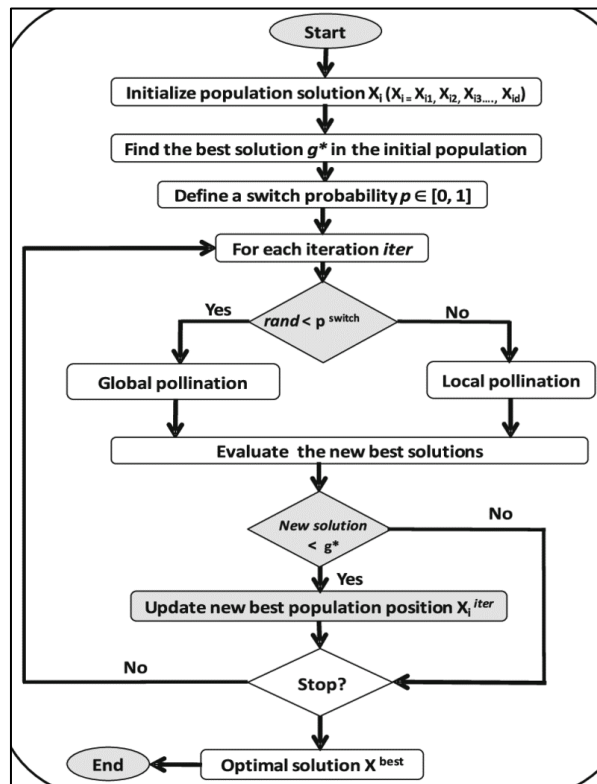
Start

Initialize population solution $X_i$ ($X_i = X_{i1}, X_{i2}, X_{i3}, \ldots, X_{id}$)

Find the best solution $g^*$ in the initial population

Define a switch probability $p \in [0, 1]$

For each iteration *iter*

*rand* < $p^{switch}$

Yes

No

Global pollination

Local pollination

Evaluate the new best solutions

*New solution* < g*

No

Yes

Update new best population position $X_i^{iter}$

No

Stop?

End

Optimal solution $X^{best}$